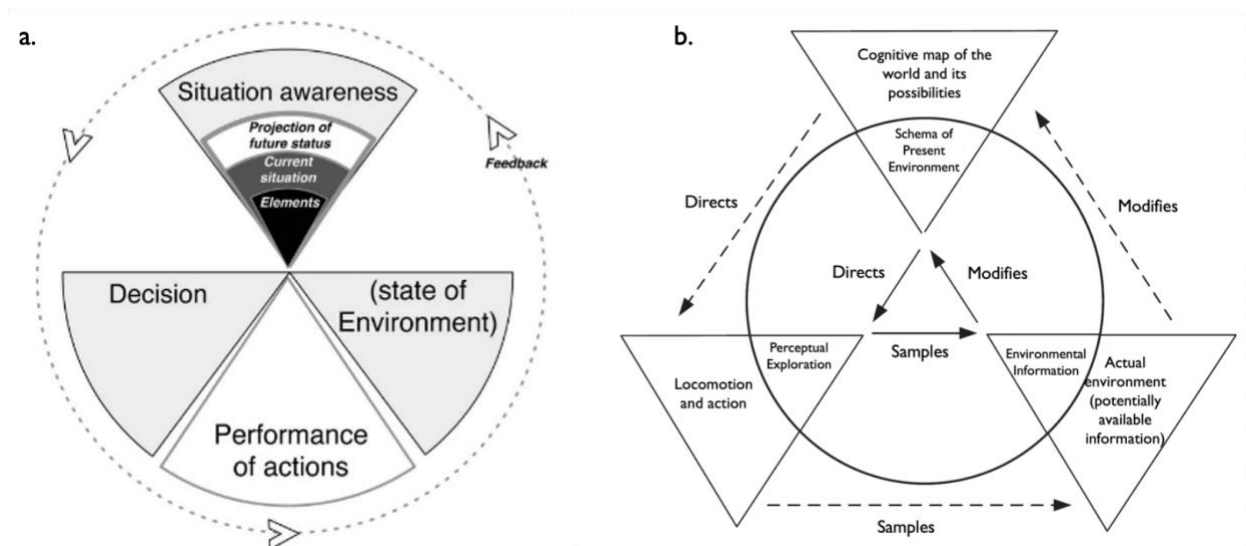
a.

Situation awareness

Projection of future status

Current situation

Elements

Feedback

Decision

(state of Environment)

Performance of actions

b.

Cognitive map of the world and its possibilities

Schema of Present Environment

Directs

Modifies

Directs

Modifies

Perceptual Exploration

Samples

Environmental Information

Locomotion and action

Actual environment (potentially available information)

Samples